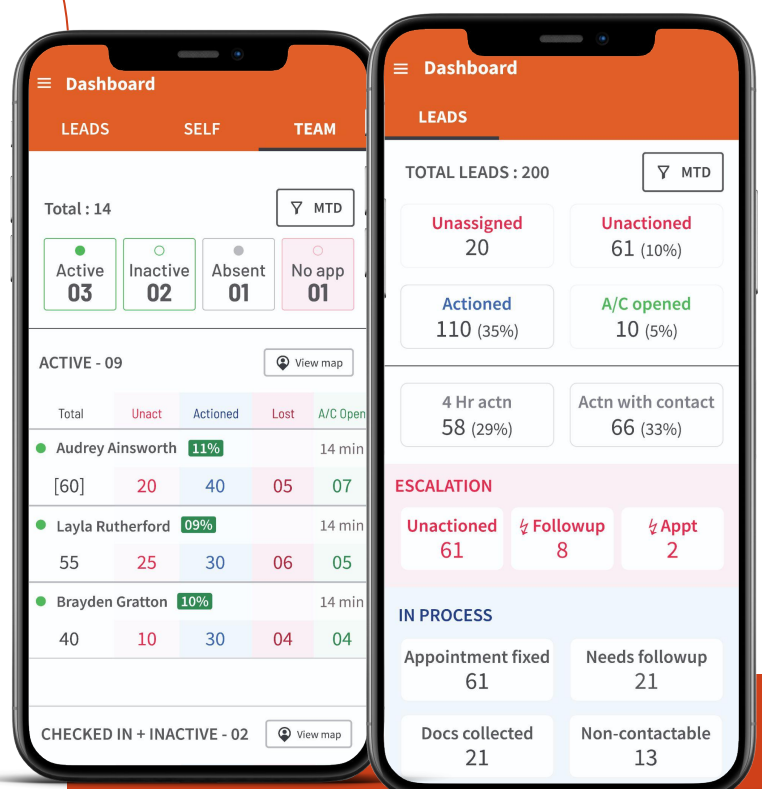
Dashboard

LEADS SELF TEAM

Total : 14

MTD

Active 03

Inactive 02

Absent 01

No app 01

ACTIVE - 09

View map

| Total | Unact | Actioned | Lost | A/C Open |
|---|---|---|---|---|
| Audrey Ainsworth 11% | | | | 14 min |
| [60] | 20 | 40 | 05 | 07 |
| Layla Rutherford 09% | | | | 14 min |
| 55 | 25 | 30 | 06 | 05 |
| Brayden Gratton 10% | | | | 14 min |
| 40 | 10 | 30 | 04 | 04 |

CHECKED IN + INACTIVE - 02

View map

Dashboard

LEADS

TOTAL LEADS : 200

MTD

Unassigned 20

Unactioned 61 (10%)

Actioned 110 (35%)

A/C opened 10 (5%)

4 Hr actn 58 (29%)

Actn with contact 66 (33%)

ESCALATION

Unactioned 61

Followup 8

Appt 2

IN PROCESS

Appointment fixed 61

Needs followup 21

Docs collected 21

Non-contactable 13